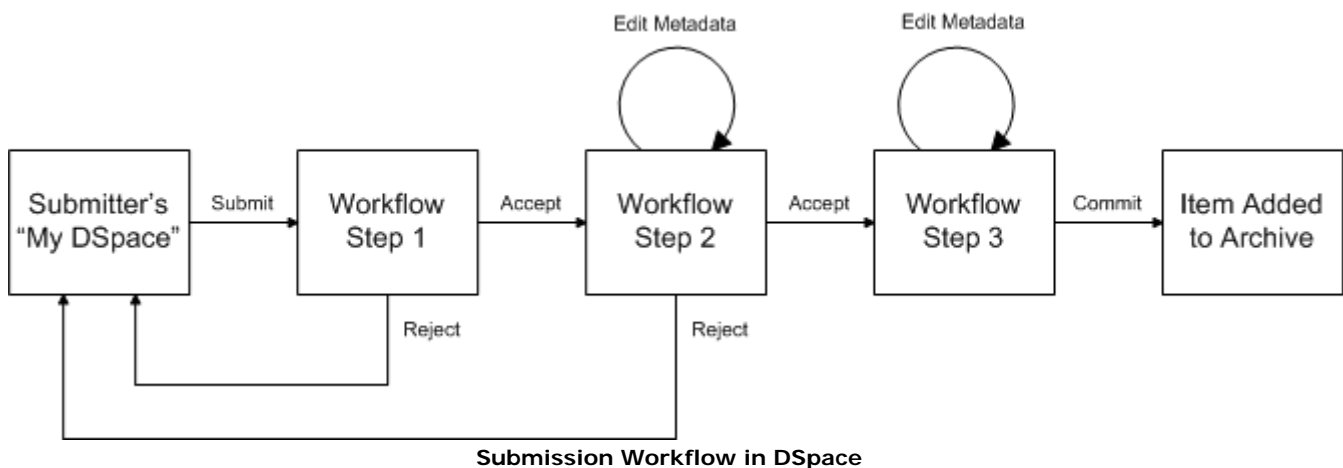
Edit Metadata

Edit Metadata

Submitter's "My DSpace"

Submit

Workflow Step 1

Accept

Workflow Step 2

Accept

Workflow Step 3

Commit

Item Added to Archive

Reject

Reject

**Submission Workflow in DSpace**